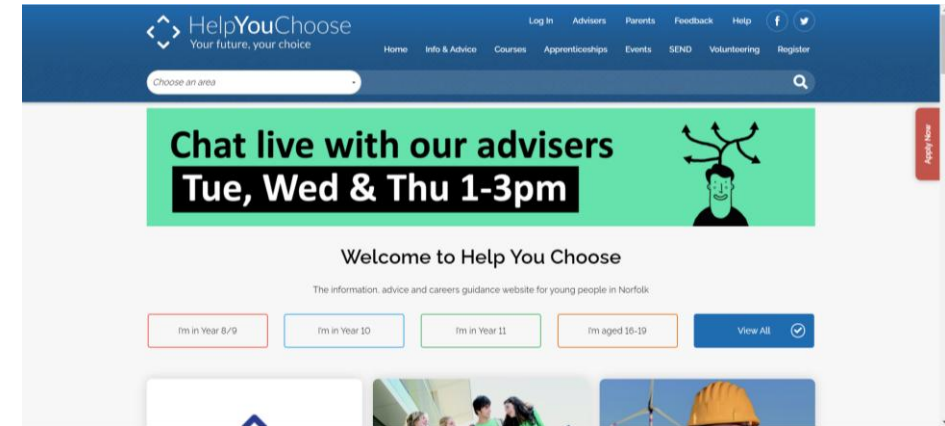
HelpYouChoose
Your future, your choice

Log In Advisers Parents Feedback Help f

Home Info & Advice Courses Apprenticeships Events SEND Volunteering Register

Choose an area

Apply Now

Chat live with our advisers
Tue, Wed & Thu 1-3pm

Welcome to Help You Choose

The information, advice and careers guidance website for young people in Norfolk

I'm in Year 8/9
I'm in Year 10
I'm in Year 11
I'm aged 16-19
View All